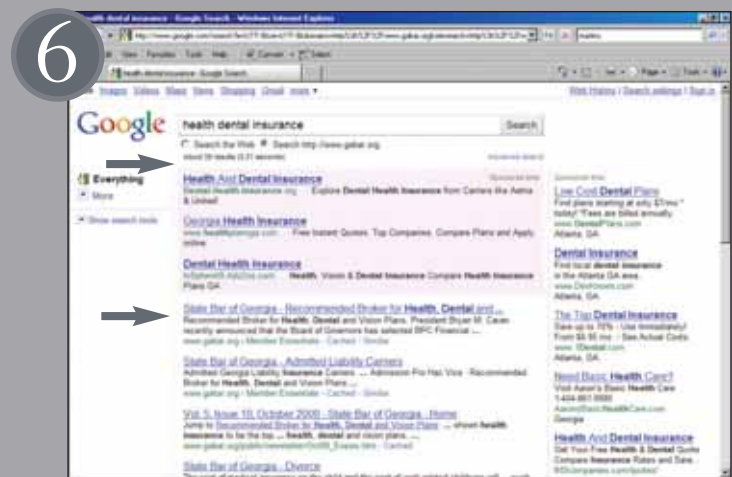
6

health dental insurance - Google Search - Windows Internet Explorer

Google

health dental insurance

Search

Search the Web  Search http://www.gabar.org

Everything

More

Show search tools

Health And Dental Insurance

Georgia Health Insurance

Dental Health Insurance

State Bar of Georgia - Recommended Broker for Health, Dental and ...

Recommended Broker for Health, Dental and Vision Plans. President Bryan M. Cavan recently announced that the Board of Governors has selected BPC Financial ...

State Bar of Georgia - Admitted Liability Carriers

Vol. 5, Issue 10, October 2000 - State Bar of Georgia - Home

State Bar of Georgia - Divorce

Low Cost Dental Plans

Dental Insurance

The Top Dental Insurance

Need Basic Health Care?

Health And Dental Insurance

Web History | Search settings | Sign in